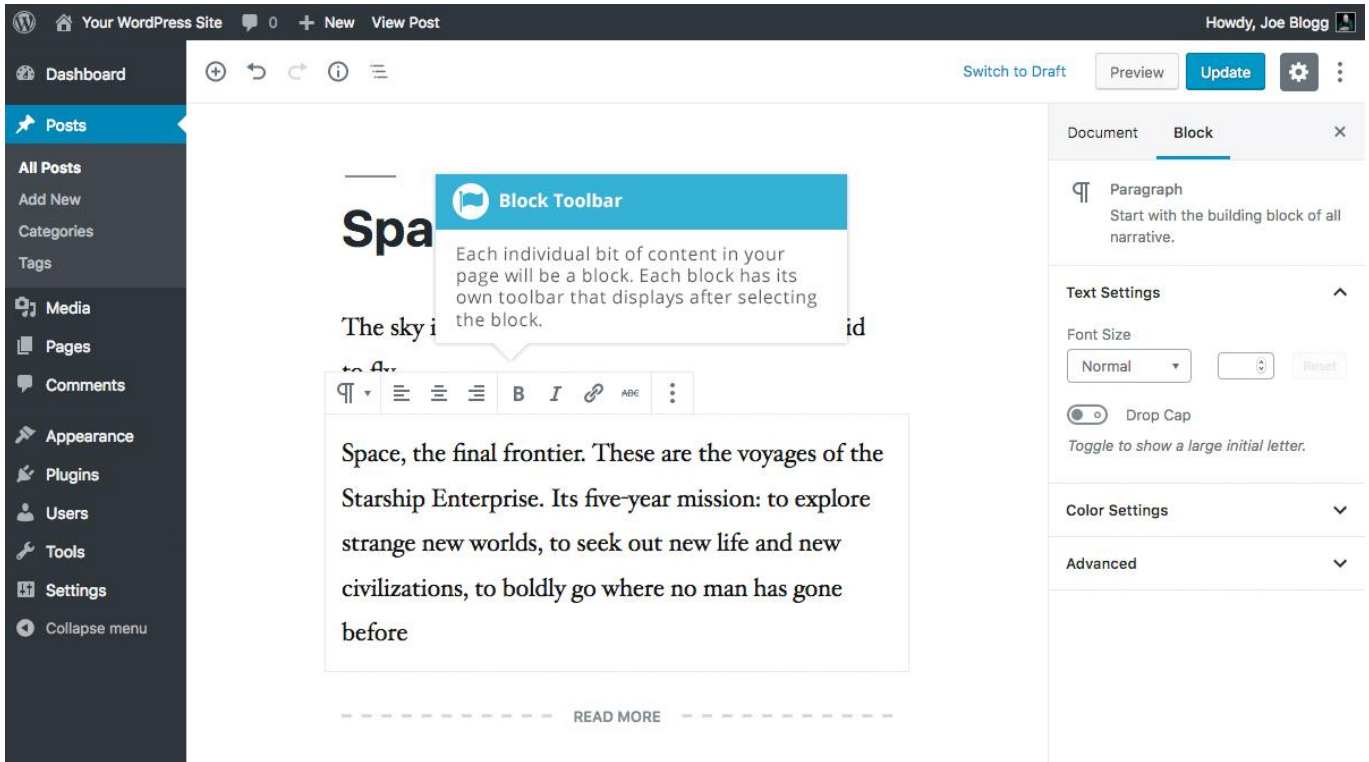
Your WordPress Site 0 + New View Post
Howdy, Joe Blogg

Dashboard
Posts
All Posts
Add New
Categories
Tags
Media
Pages
Comments
Appearance
Plugins
Users
Tools
Settings
Collapse menu

Switch to Draft
Preview
Update

Spa

Block Toolbar

Each individual bit of content in your page will be a block. Each block has its own toolbar that displays after selecting the block.

The sky i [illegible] id to fly

Space, the final frontier. These are the voyages of the Starship Enterprise. Its five-year mission: to explore strange new worlds, to seek out new life and new civilizations, to boldly go where no man has gone before

READ MORE

Document
Block
×
Paragraph
Start with the building block of all narrative.
Text Settings
Font Size
Normal
Reset
Drop Cap
Toggle to show a large initial letter.
Color Settings
Advanced